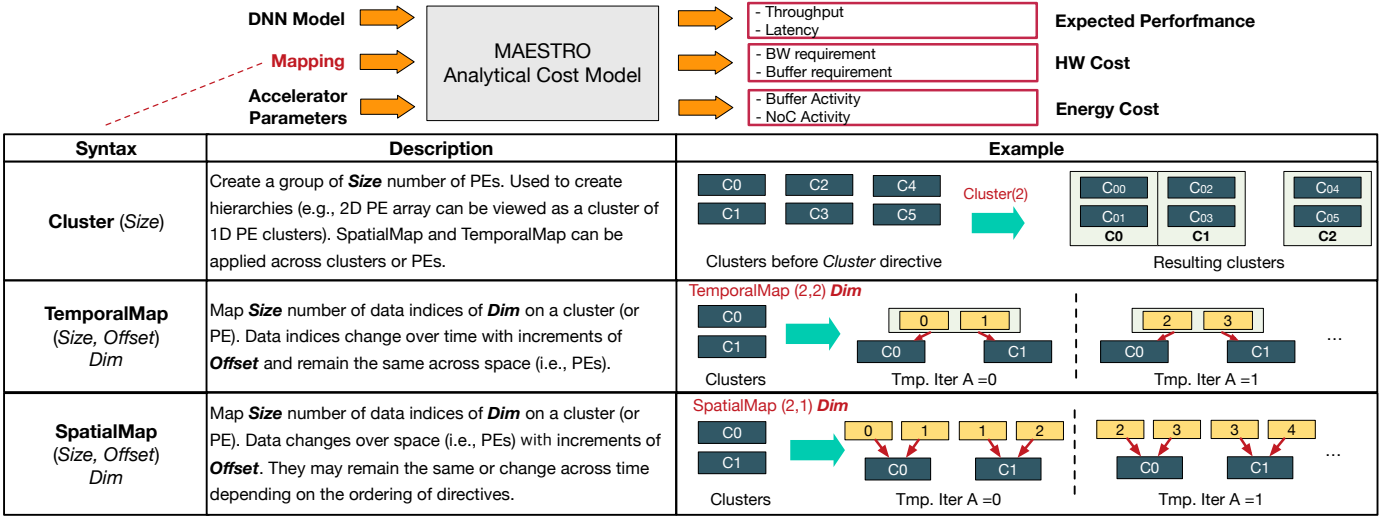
DNN Model

Mapping

Accelerator Parameters

MAESTRO
Analytical Cost Model

- Throughput
- Latency

- BW requirement
- Buffer requirement

- Buffer Activity
- NoC Activity

Expected Perforfmance

HW Cost

Energy Cost

| Syntax | Description | Example |
|---|---|---|
| **Cluster** (*Size*) | Create a group of ***Size*** number of PEs. Used to create hierarchies (e.g., 2D PE array can be viewed as a cluster of 1D PE clusters). SpatialMap and TemporalMap can be applied across clusters or PEs. | C0 C2 C4 C1 C3 C5 Clusters before *Cluster* directive; Cluster(2); C00 C01 C0; C02 C03 C1; C04 C05 C2; Resulting clusters |
| **TemporalMap** (*Size, Offset*) *Dim* | Map ***Size*** number of data indices of ***Dim*** on a cluster (or PE). Data indices change over time with increments of ***Offset*** and remain the same across space (i.e., PEs). | TemporalMap (2,2) ***Dim***; C0 C1 Clusters; 0 1 C0 C1 Tmp. Iter A =0; 2 3 C0 C1 Tmp. Iter A =1; ... |
| **SpatialMap** (*Size, Offset*) *Dim* | Map ***Size*** number of data indices of ***Dim*** on a cluster (or PE). Data changes over space (i.e., PEs) with increments of ***Offset***. They may remain the same or change across time depending on the ordering of directives. | SpatialMap (2,1) ***Dim***; C0 C1 Clusters; 0 1 1 2 C0 C1 Tmp. Iter A =0; 2 3 3 4 C0 C1 Tmp. Iter A =1; ... |